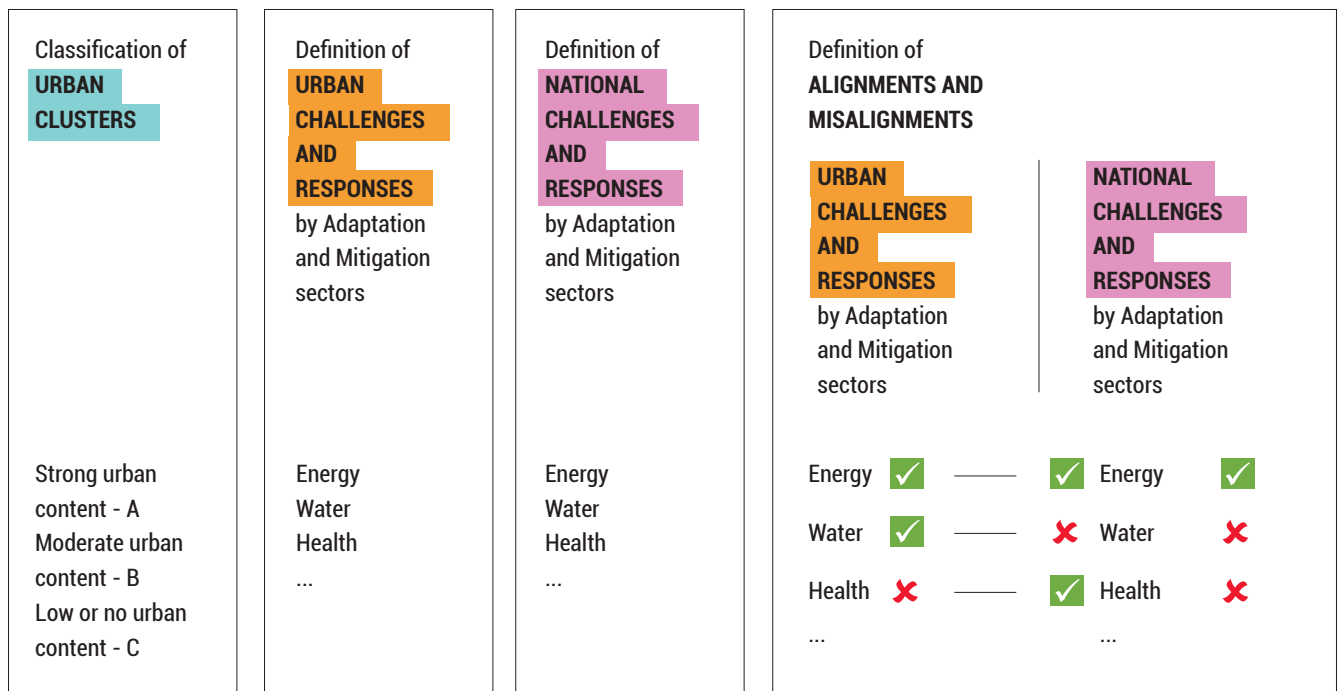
Classification of URBAN CLUSTERS

Strong urban content - A
Moderate urban content - B
Low or no urban content - C

Definition of URBAN CHALLENGES AND RESPONSES by Adaptation and Mitigation sectors

Energy
Water
Health
...

Definition of NATIONAL CHALLENGES AND RESPONSES by Adaptation and Mitigation sectors

Energy
Water
Health
...

Definition of ALIGNMENTS AND MISALIGNMENTS

URBAN CHALLENGES AND RESPONSES by Adaptation and Mitigation sectors

NATIONAL CHALLENGES AND RESPONSES by Adaptation and Mitigation sectors

Energy ✓ —— ✓ Energy ✓
Water ✓ —— ✗ Water ✗
Health ✗ —— ✓ Health ✗
... ...